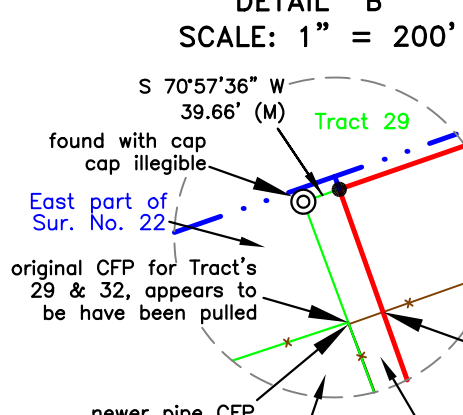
DETAIL "B"
SCALE: 1" = 200'

S 70°57'36" W
39.66' (M)

Tract 29

found with cap
cap illegible

East part of
Sur. No. 22

original CFP for Tract's
29 & 32, appears to
be have been pulled

newer pipe CFP